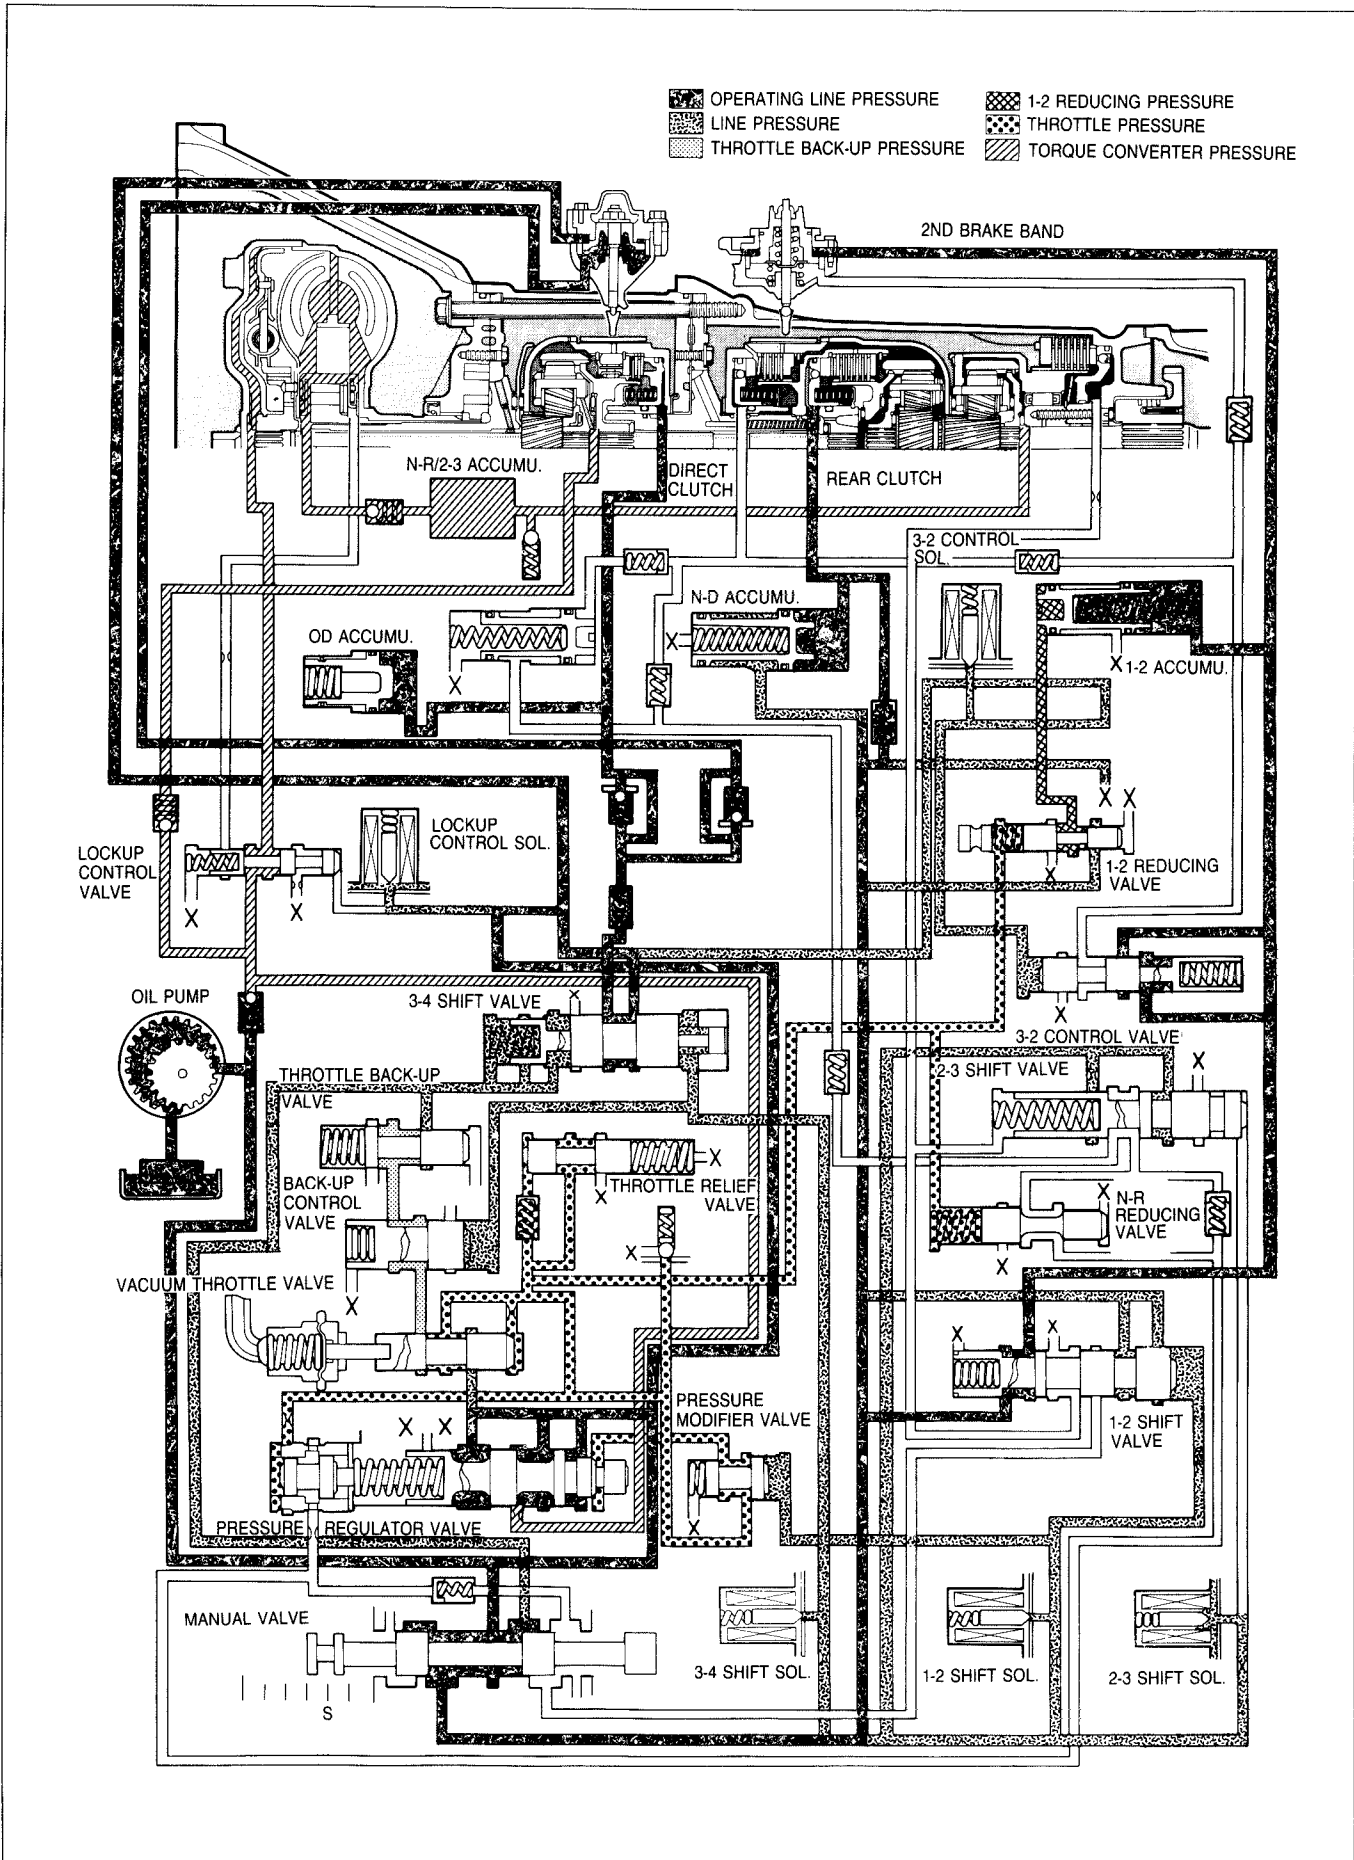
OPERATING LINE PRESSURE
LINE PRESSURE
THROTTLE BACK-UP PRESSURE
1-2 REDUCING PRESSURE
THROTTLE PRESSURE
TORQUE CONVERTER PRESSURE

2ND BRAKE BAND

N-R/2-3 ACCUMU.
DIRECT CLUTCH
REAR CLUTCH
3-2 CONTROL SOL.
N-D ACCUMU.
OD ACCUMU.
X
X
X
1-2 ACCUMU.
X X
LOCKUP CONTROL SOL.
LOCKUP CONTROL VALVE
X
X
1-2 REDUCING VALVE
X
OIL PUMP
3-4 SHIFT VALVE
X
X
3-2 CONTROL VALVE
THROTTLE BACK-UP VALVE
2-3 SHIFT VALVE
X
X
THROTTLE RELIEF VALVE
X
BACK-UP CONTROL VALVE
X
N-R REDUCING VALVE
X
X
VACUUM THROTTLE VALVE
X
X
X
X X
PRESSURE MODIFIER VALVE
1-2 SHIFT VALVE
X
PRESSURE REGULATOR VALVE
MANUAL VALVE
3-4 SHIFT SOL.
1-2 SHIFT SOL.
2-3 SHIFT SOL.
S